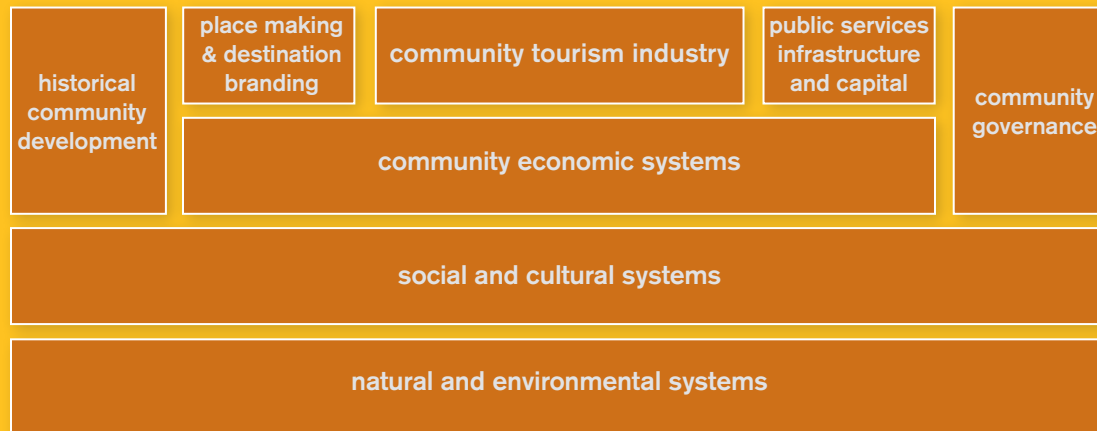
historical community development

place making & destination branding

community tourism industry

public services infrastructure and capital

community governance

community economic systems

social and cultural systems

natural and environmental systems